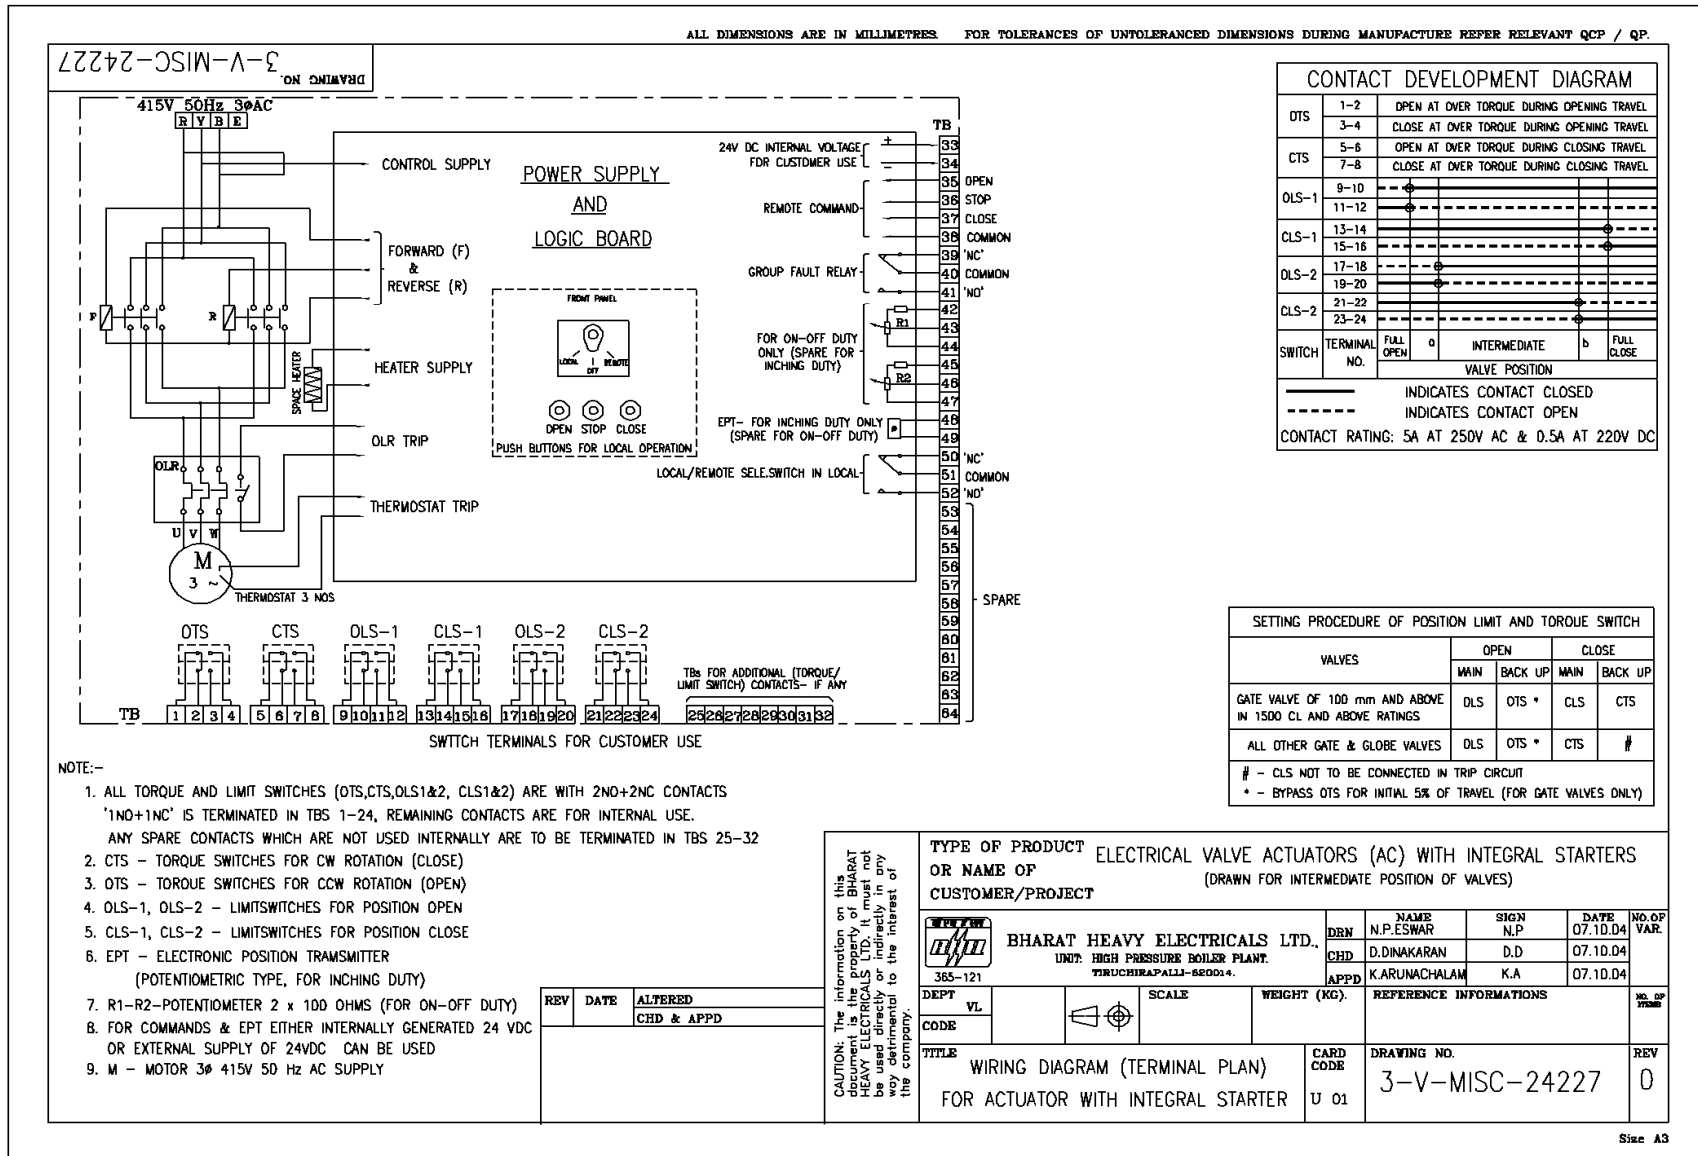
ALL DIMENSIONS ARE IN MILLIMETRES. FOR TOLERANCES OF UNTOLERANCED DIMENSIONS DURING MANUFACTURE REFER RELEVANT QCP / QP.

DRAWING NO. 3-V-MISC-24227

415V 50Hz 3ØAC
R Y B E

CONTROL SUPPLY

POWER SUPPLY AND LOGIC BOARD

FORWARD (F) & REVERSE (R)

F R

HEATER SUPPLY

SPACE HEATER

OLR TRIP

OLR

THERMOSTAT TRIP

U V W

M 3 ~

THERMOSTAT 3 NOS

FRONT PANEL

LOCAL OFF REMOTE

OPEN STOP CLOSE

PUSH BUTTONS FOR LOCAL OPERATION

TB

24V DC INTERNAL VOLTAGE FOR CUSTOMER USE + −

33
34
35 OPEN
36 STOP
37 CLOSE
38 COMMON
39 'NC'
40 COMMON
41 'NO'
42
43
44
45
46
47
48
49
50 'NC'
51 COMMON
52 'NO'
53
54
55
56
57
58
59
60
61
62
63
64

REMOTE COMMAND

GROUP FAULT RELAY

FOR ON-OFF DUTY ONLY (SPARE FOR INCHING DUTY)

R1 R2

EPT- FOR INCHING DUTY ONLY (SPARE FOR ON-OFF DUTY)

LOCAL/REMOTE SELE.SWITCH IN LOCAL

SPARE

OTS CTS OLS-1 CLS-1 OLS-2 CLS-2

TBs FOR ADDITIONAL (TORQUE/ LIMIT SWITCH) CONTACTS- IF ANY

TB 1 2 3 4 5 6 7 8 9 10 11 12 13 14 15 16 17 18 19 20 21 22 23 24 25 26 27 28 29 30 31 32

SWTTCH TERMINALS FOR CUSTOMER USE

CONTACT DEVELOPMENT DIAGRAM

| | | |
|---|---|---|
| OTS | 1-2 | OPEN AT OVER TORQUE DURING OPENING TRAVEL |
| | 3-4 | CLOSE AT OVER TORQUE DURING OPENING TRAVEL |
| CTS | 5-6 | OPEN AT OVER TORQUE DURING CLOSING TRAVEL |
| | 7-8 | CLOSE AT OVER TORQUE DURING CLOSING TRAVEL |
| OLS-1 | 9-10 | |
| | 11-12 | |
| CLS-1 | 13-14 | |
| | 15-16 | |
| OLS-2 | 17-18 | |
| | 19-20 | |
| CLS-2 | 21-22 | |
| | 23-24 | |
| SWITCH | TERMINAL NO. | FULL OPEN a INTERMEDIATE b FULL CLOSE / VALVE POSITION |

INDICATES CONTACT CLOSED
INDICATES CONTACT OPEN
CONTACT RATING: 5A AT 250V AC & 0.5A AT 220V DC

SETTING PROCEDURE OF POSITION LIMIT AND TORQUE SWITCH

| VALVES | OPEN MAIN | OPEN BACK UP | CLOSE MAIN | CLOSE BACK UP |
|---|---|---|---|---|
| GATE VALVE OF 100 mm AND ABOVE IN 1500 CL AND ABOVE RATINGS | OLS | OTS * | CLS | CTS |
| ALL OTHER GATE & GLOBE VALVES | OLS | OTS * | CTS | # |

# - CLS NOT TO BE CONNECTED IN TRIP CIRCUIT
* - BYPASS OTS FOR INITIAL 5% OF TRAVEL (FOR GATE VALVES ONLY)

NOTE:-
1. ALL TORQUE AND LIMIT SWITCHES (OTS,CTS,OLS1&2, CLS1&2) ARE WITH 2NO+2NC CONTACTS '1NO+1NC' IS TERMINATED IN TBS 1-24, REMAINING CONTACTS ARE FOR INTERNAL USE. ANY SPARE CONTACTS WHICH ARE NOT USED INTERNALLY ARE TO BE TERMINATED IN TBS 25-32
2. CTS - TORQUE SWITCHES FOR CW ROTATION (CLOSE)
3. OTS - TORQUE SWITCHES FOR CCW ROTATION (OPEN)
4. OLS-1, OLS-2 - LIMITSWITCHES FOR POSITION OPEN
5. CLS-1, CLS-2 - LIMITSWITCHES FOR POSITION CLOSE
6. EPT - ELECTRONIC POSITION TRAMSMITTER (POTENTIOMETRIC TYPE, FOR INCHING DUTY)
7. R1-R2-POTENTIOMETER 2 x 100 OHMS (FOR ON-OFF DUTY)
8. FOR COMMANDS & EPT EITHER INTERNALLY GENERATED 24 VDC OR EXTERNAL SUPPLY OF 24VDC CAN BE USED
9. M - MOTOR 3Ø 415V 50 Hz AC SUPPLY

REV DATE ALTERED CHD & APPD

CAUTION: The information on this document is the property of BHARAT HEAVY ELECTRICALS LTD. It must not be used directly or indirectly in any way detrimental to the interest of the company.

TYPE OF PRODUCT OR NAME OF CUSTOMER/PROJECT
ELECTRICAL VALVE ACTUATORS (AC) WITH INTEGRAL STARTERS
(DRAWN FOR INTERMEDIATE POSITION OF VALVES)

BHARAT HEAVY ELECTRICALS LTD.
UNIT: HIGH PRESSURE BOILER PLANT. TIRUCHIRAPALLI-620014.
365-121

| | NAME | SIGN | DATE |
|---|---|---|---|
| DRN | N.P.ESWAR | N.P | 07.10.04 |
| CHD | D.DINAKARAN | D.D | 07.10.04 |
| APPD | K.ARUNACHALAM | K.A | 07.10.04 |

NO.OF VAR.

DEPT VL
CODE
SCALE
WEIGHT (KG).
REFERENCE INFORMATIONS
NO. OF ITEMS

TITLE WIRING DIAGRAM (TERMINAL PLAN) FOR ACTUATOR WITH INTEGRAL STARTER
CARD CODE U 01
DRAWING NO. 3-V-MISC-24227
REV 0

Size A3